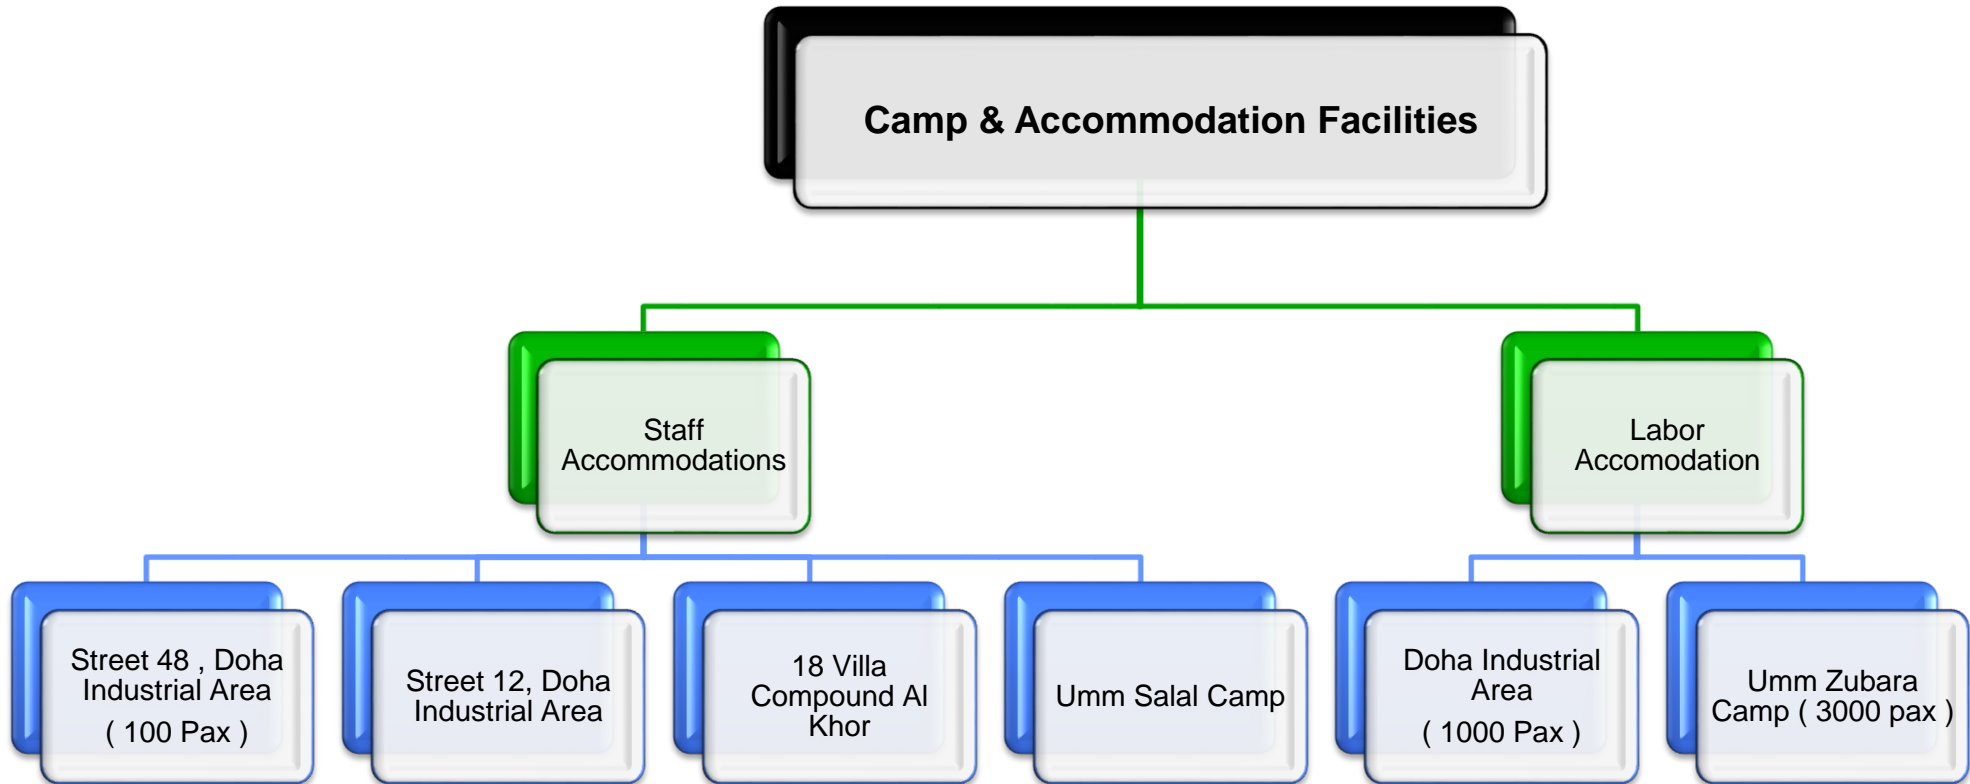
Camp & Accommodation Facilities

Staff Accommodations

Labor Accomodation

Street 48 , Doha Industrial Area
( 100 Pax )

Street 12, Doha Industrial Area

18 Villa Compound Al Khor

Umm Salal Camp

Doha Industrial Area
( 1000 Pax )

Umm Zubara Camp ( 3000 pax )